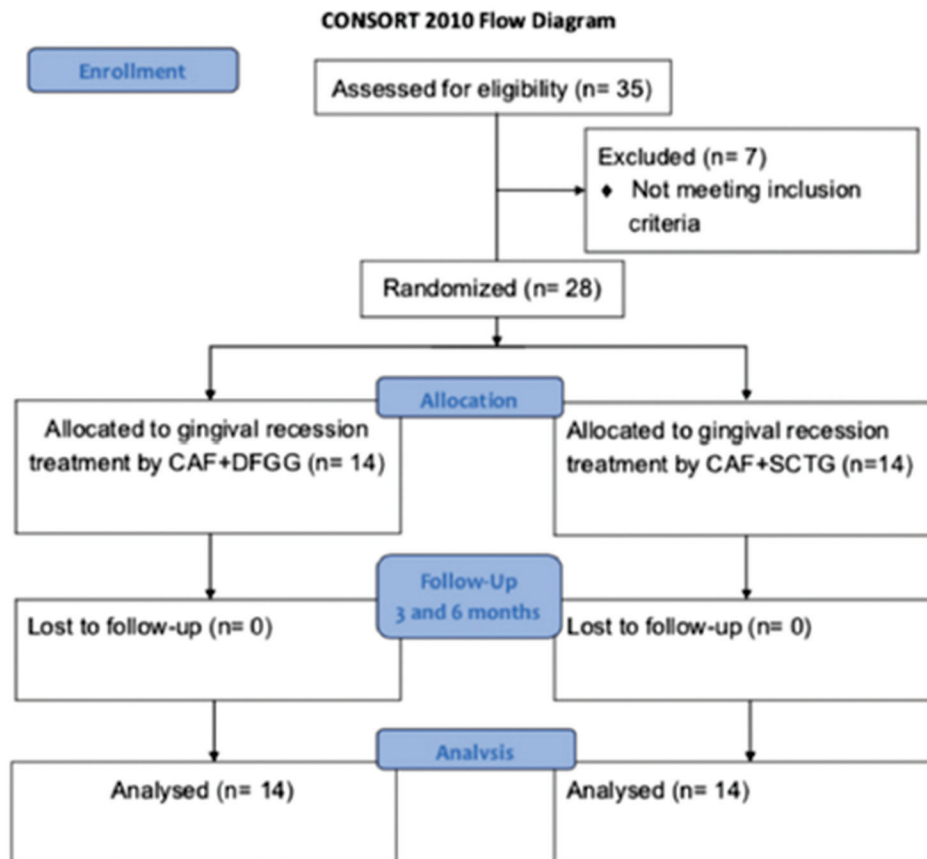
CONSORT 2010 Flow Diagram

Enrollment

Assessed for eligibility (n= 35)

Excluded (n= 7)
♦ Not meeting inclusion criteria

Randomized (n= 28)

Allocation

Allocated to gingival recession treatment by CAF+DFGG (n= 14)

Allocated to gingival recession treatment by CAF+SCTG (n=14)

Follow-Up
3 and 6 months

Lost to follow-up (n= 0)

Lost to follow-up (n= 0)

Analysis

Analysed (n= 14)

Analysed (n= 14)